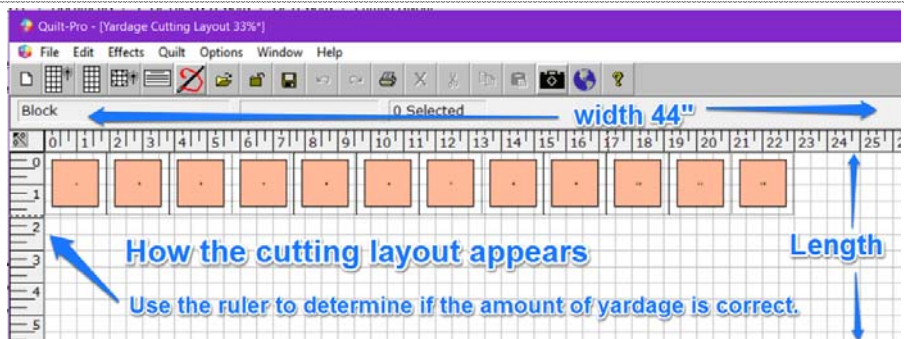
Quilt-Pro - [Yardage Cutting Layout 33%*]

File Edit Effects Quilt Options Window Help

Block

0 Selected

width 44"

0 1 2 3 4 5 6 7 8 9 10 11 12 13 14 15 16 17 18 19 20 21 22 23 24 25

0
1
2
3
4
5

How the cutting layout appears

Length

Use the ruler to determine if the amount of yardage is correct.